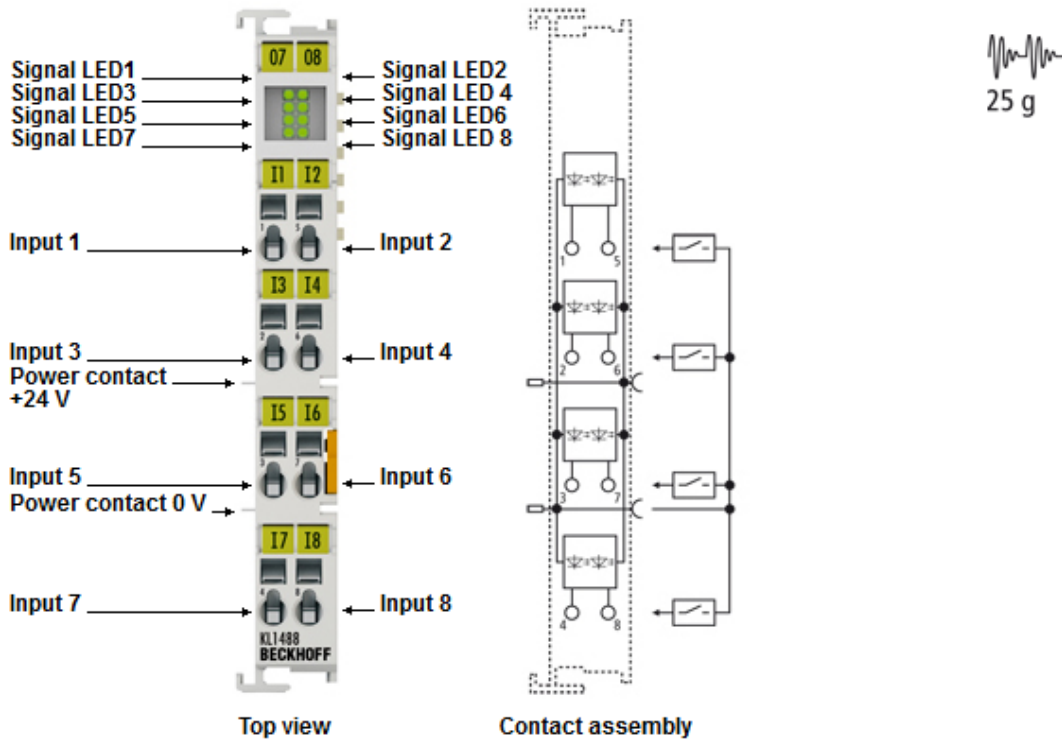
07 08

Signal LED1
Signal LED3
Signal LED5
Signal LED7

Signal LED2
Signal LED 4
Signal LED6
Signal LED 8

I1 I2

Input 1
Input 2

I3 I4

Input 3
Power contact +24 V
Input 4

I5 I6

Input 5
Power contact 0 V
Input 6

I7 I8

Input 7
Input 8

KL1488
BECKHOFF

1 5
2 6
3 7
4 8

25 g

Top view

Contact assembly